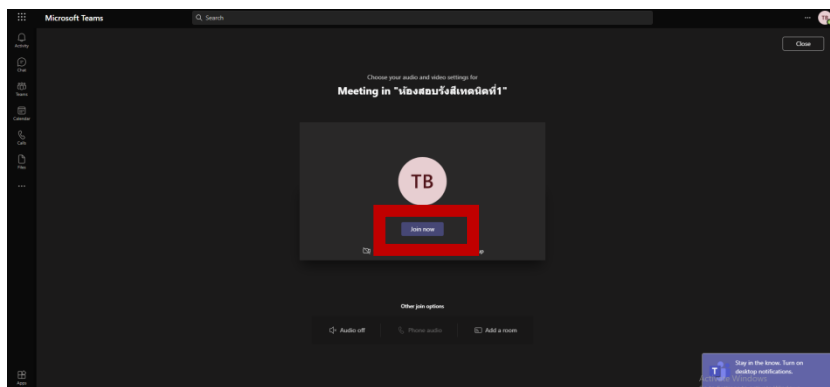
Microsoft Teams
Search
...
TB
Close
Activity
Chat
Teams
Calendar
Calls
Files
...
Choose your audio and video settings for
Meeting in "ห้องสอบรังสีเทคนิคที่1"
TB
Join now
Other join options
Audio off
Phone audio
Add a room
Apps
Stay in the know. Turn on desktop notifications.
Activate Windows